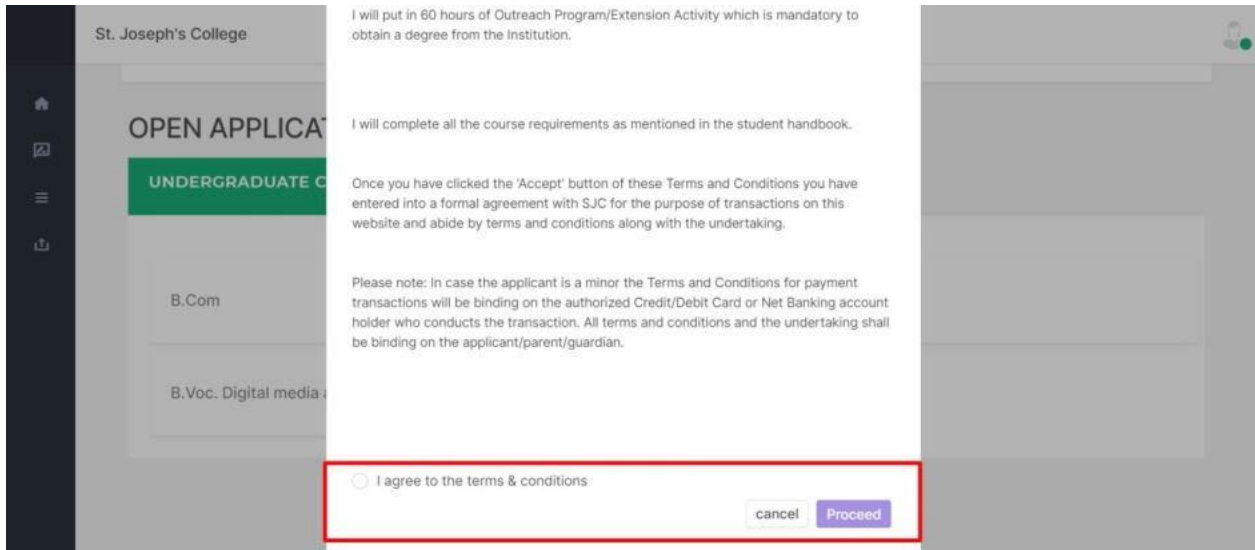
St. Joseph's College

OPEN APPLICAT

UNDERGRADUATE C

B.Com

B.Voc. Digital media

I will put in 60 hours of Outreach Program/Extension Activity which is mandatory to obtain a degree from the Institution.

I will complete all the course requirements as mentioned in the student handbook.

Once you have clicked the 'Accept' button of these Terms and Conditions you have entered into a formal agreement with SJC for the purpose of transactions on this website and abide by terms and conditions along with the undertaking.

Please note: In case the applicant is a minor the Terms and Conditions for payment transactions will be binding on the authorized Credit/Debit Card or Net Banking account holder who conducts the transaction. All terms and conditions and the undertaking shall be binding on the applicant/parent/guardian.

I agree to the terms & conditions

cancel

Proceed